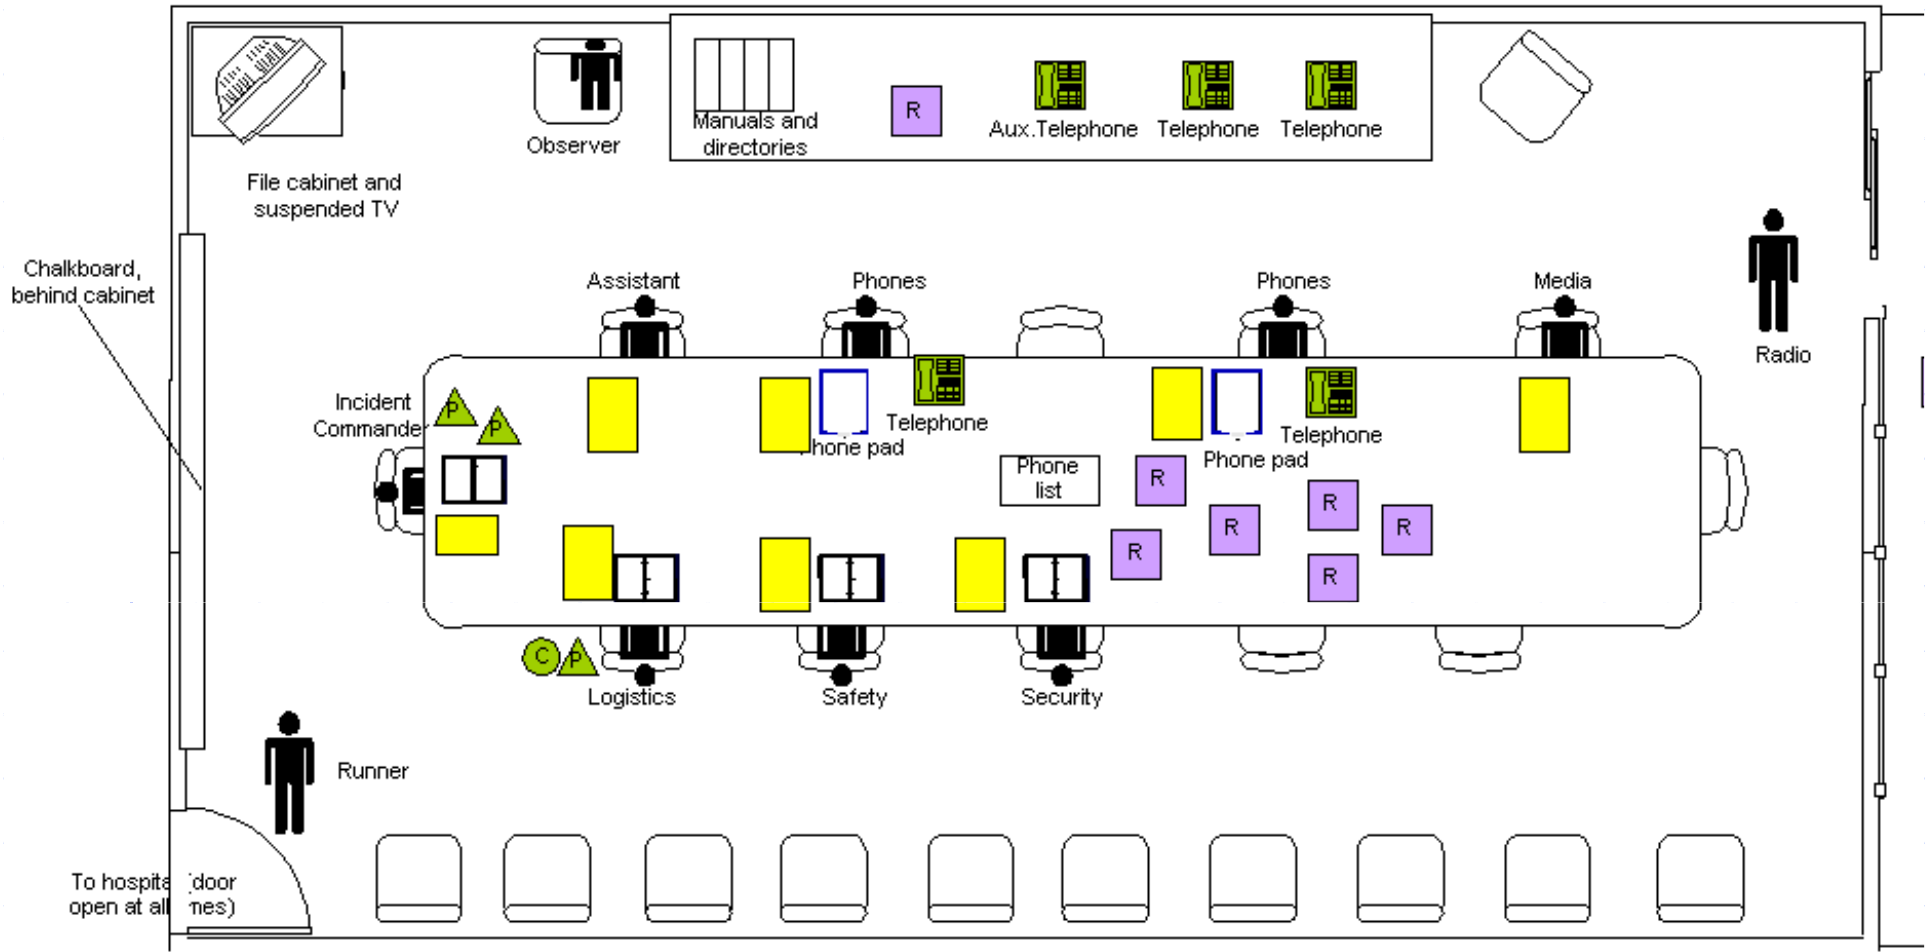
File cabinet and suspended TV

Observer

Manuals and directories

R

Aux.Telephone

Telephone

Telephone

Chalkboard, behind cabinet

Assistant

Phones

Phones

Media

Radio

Incident Commander

P

P

Telephone

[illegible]hone pad

Phone list

R

Telephone

Phone pad

R

R

R

R

R

R

C

P

Logistics

Safety

Security

Runner

To hospita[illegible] (door open at all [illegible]nes)